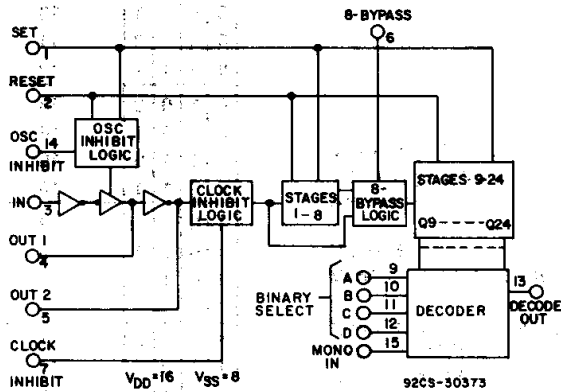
8-BYPASS
6
SET
1
RESET
2
OSC
14
INHIBIT
OSC INHIBIT LOGIC
IN 3
OUT 1
4
OUT 2
5
CLOCK
7
INHIBIT
CLOCK INHIBIT LOGIC
STAGES 1 - 8
8-BYPASS LOGIC
STAGES 9-24
Q9 ----- Q24
BINARY SELECT
A 9
B 10
C 11
D 12
MONO IN 15
DECODER
13
DECODE OUT
$V_{DD}=16$ $V_{SS}=8$
92CS-30373